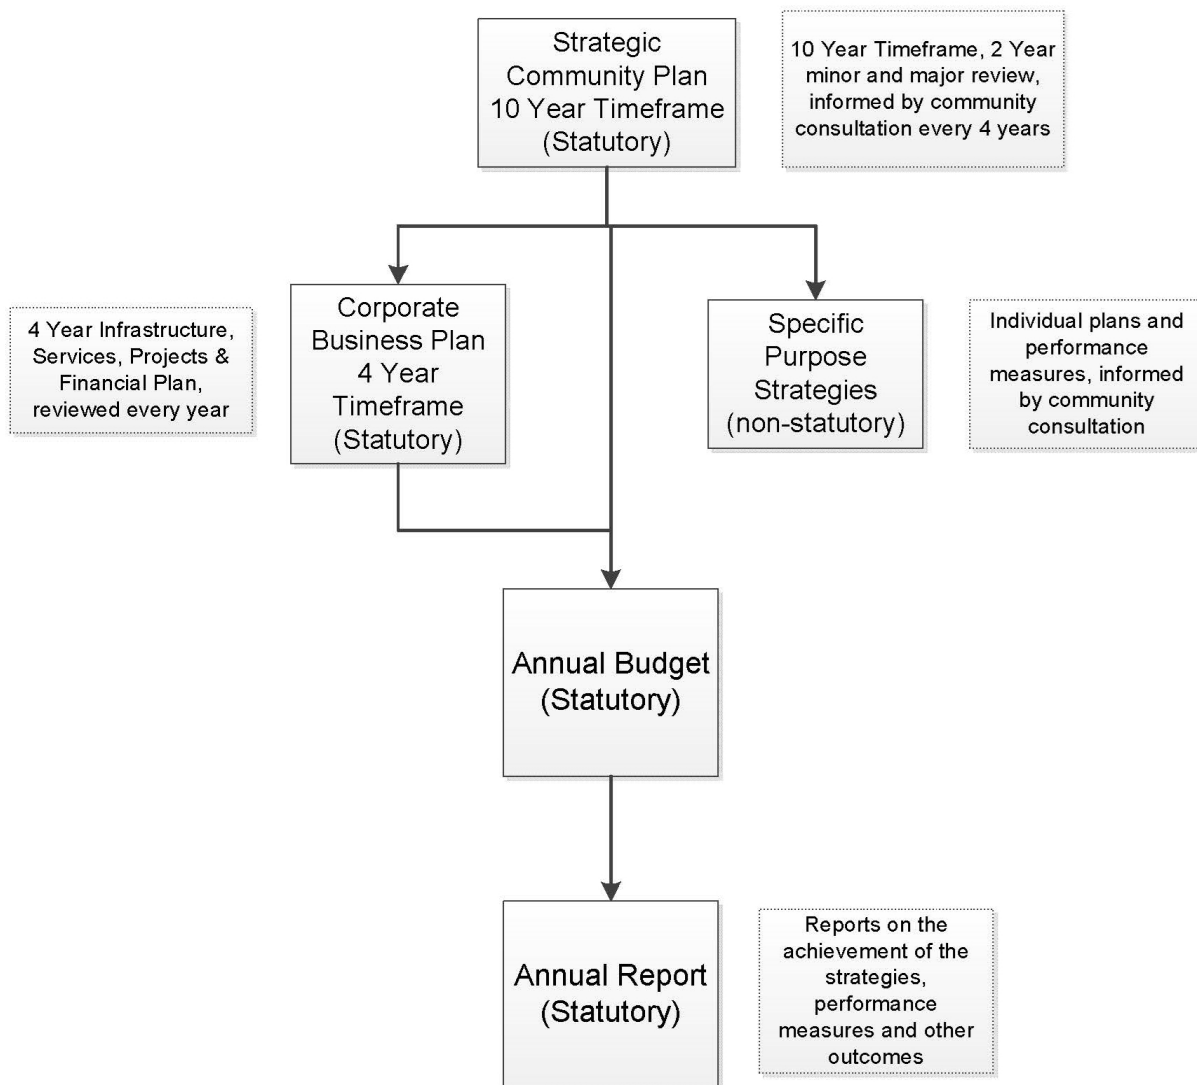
Strategic Community Plan 10 Year Timeframe (Statutory)

10 Year Timeframe, 2 Year minor and major review, informed by community consultation every 4 years

4 Year Infrastructure, Services, Projects & Financial Plan, reviewed every year

Corporate Business Plan 4 Year Timeframe (Statutory)

Specific Purpose Strategies (non-statutory)

Individual plans and performance measures, informed by community consultation

Annual Budget (Statutory)

Annual Report (Statutory)

Reports on the achievement of the strategies, performance measures and other outcomes